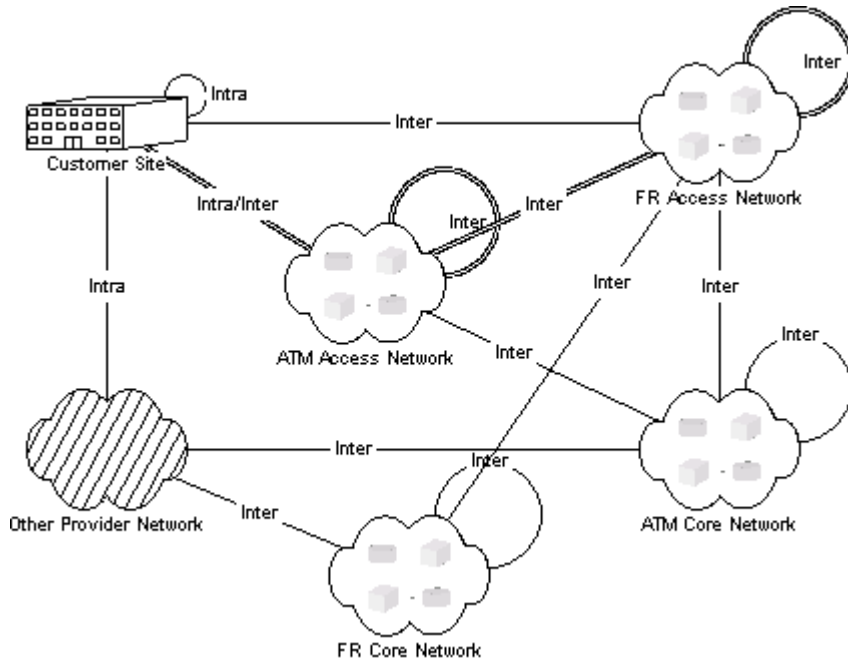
Inter

Intra

Inter

Customer Site

Intra/Inter

Inter

Inter

FR Access Network

Inter

Intra

Inter

ATM Access Network

Inter

Inter

Inter

Inter

Inter

Other Provider Network

Inter

ATM Core Network

FR Core Network